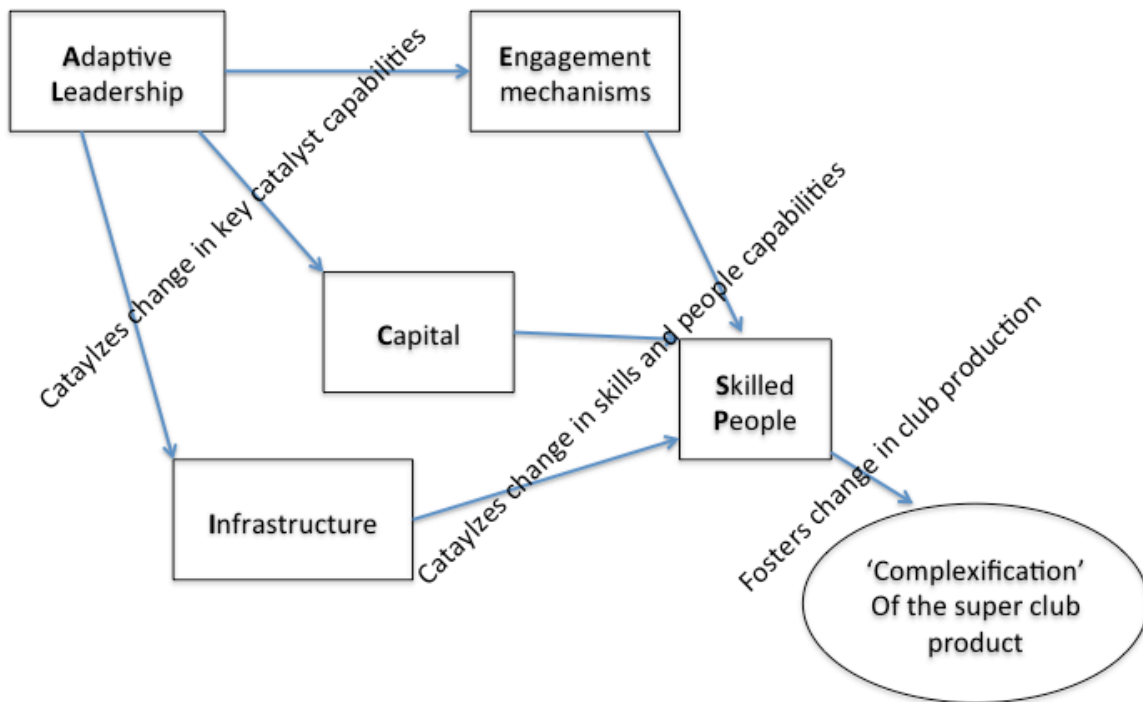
Adaptive Leadership

Engagement mechanisms

Catalyzes change in key catalyst capabilities

Capital

Catalyzes change in skills and people capabilities

Skilled People

Fosters change in club production

Infrastructure

'Complexification' Of the super club product